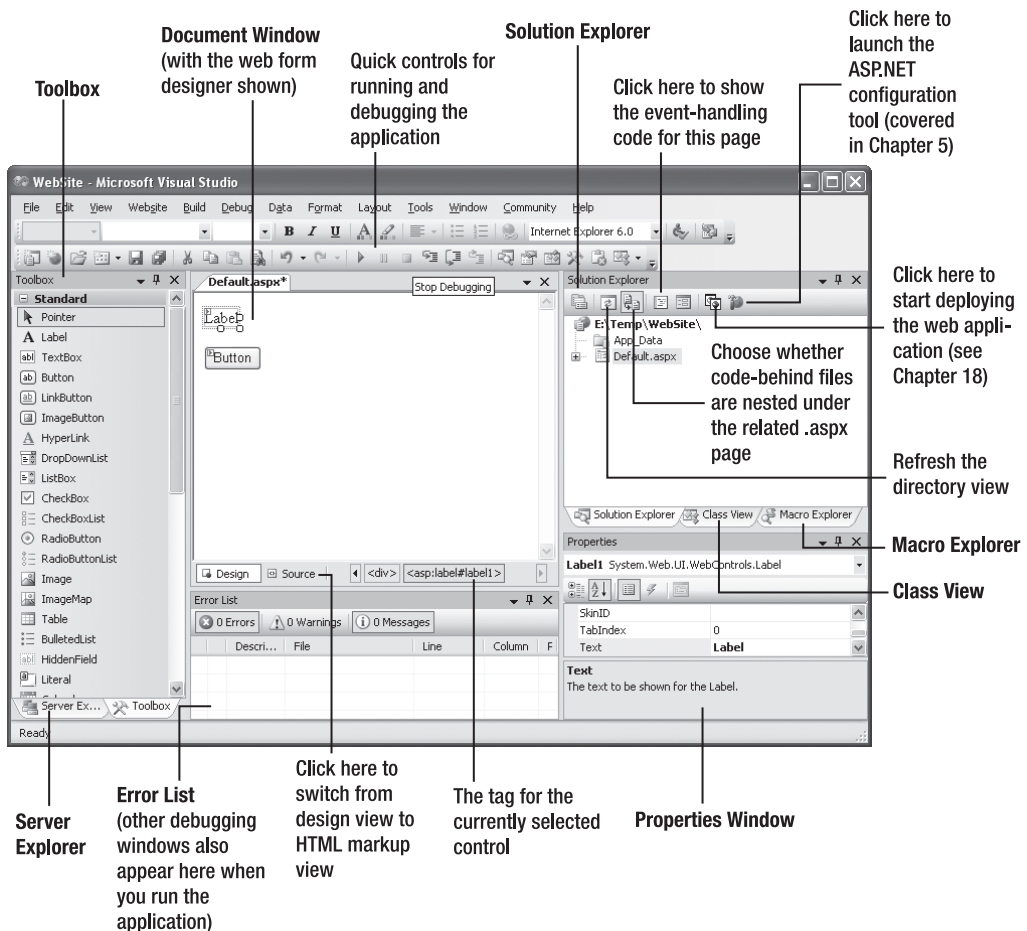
Toolbox

Document Window (with the web form designer shown)

Quick controls for running and debugging the application

Solution Explorer

Click here to show the event-handling code for this page

Click here to launch the ASP.NET configuration tool (covered in Chapter 5)

WebSite - Microsoft Visual Studio

File Edit View Website Build Debug Data Format Layout Tools Window Community Help

Internet Explorer 6.0

Toolbox

Standard
Pointer
Label
TextBox
Button
LinkButton
ImageButton
HyperLink
DropDownList
ListBox
CheckBox
CheckBoxList
RadioButton
RadioButtonList
Image
ImageMap
Table
BulletedList
HiddenField
Literal

Server Ex... Toolbox

Default.aspx*

Stop Debugging

Label

Button

Design Source <div> <asp:label#label1>

Error List

0 Errors 0 Warnings 0 Messages

Descri... File Line Column P

Solution Explorer

E:\Temp\WebSite\
App_Data
Default.aspx

Solution Explorer Class View Macro Explorer

Properties

Label1 System.Web.UI.WebControls.Label

| SkinID | |
|---|---|
| TabIndex | 0 |
| Text | Label |

Text
The text to be shown for the Label.

Ready

Click here to start deploying the web application (see Chapter 18)

Choose whether code-behind files are nested under the related .aspx page

Refresh the directory view

Macro Explorer

Class View

Server Explorer

Error List (other debugging windows also appear here when you run the application)

Click here to switch from design view to HTML markup view

The tag for the currently selected control

Properties Window